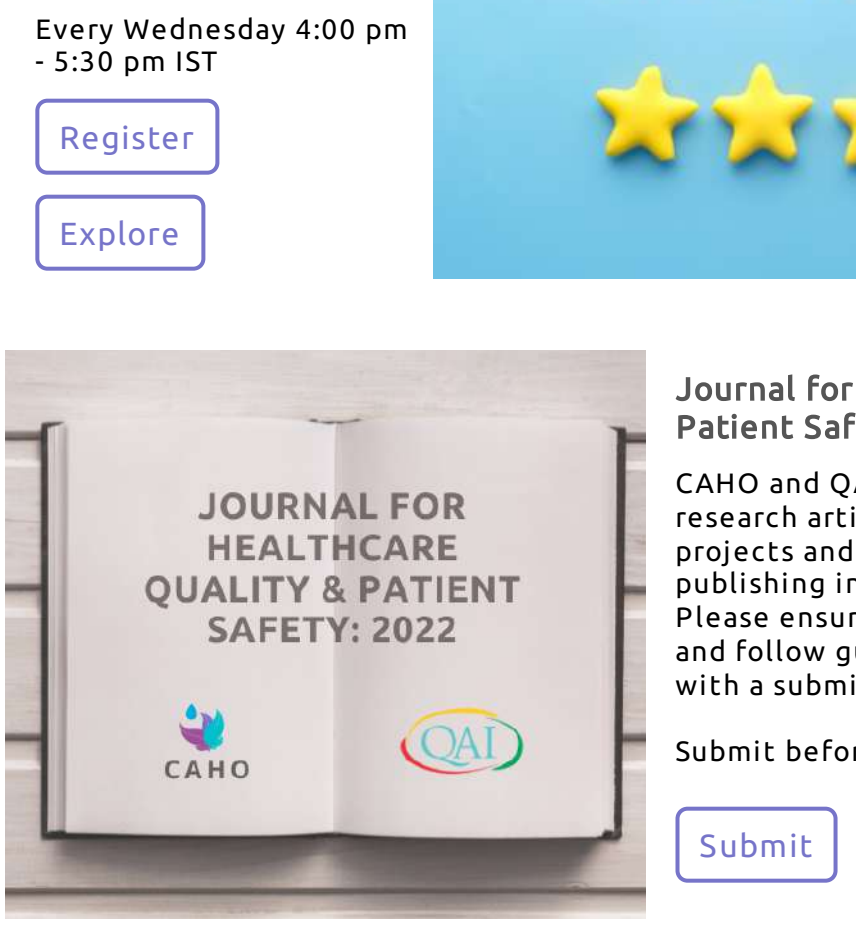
Every Wednesday 4:00 pm - 5:30 pm IST

Register

Explore

JOURNAL FOR HEALTHCARE QUALITY & PATIENT SAFETY: 2022

CAHO

QAI

Journal for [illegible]
Patient Saf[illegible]

CAHO and Q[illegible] research arti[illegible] projects and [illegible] publishing i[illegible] Please ensu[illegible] and follow g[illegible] with a submi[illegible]

Submit befo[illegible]

Submit